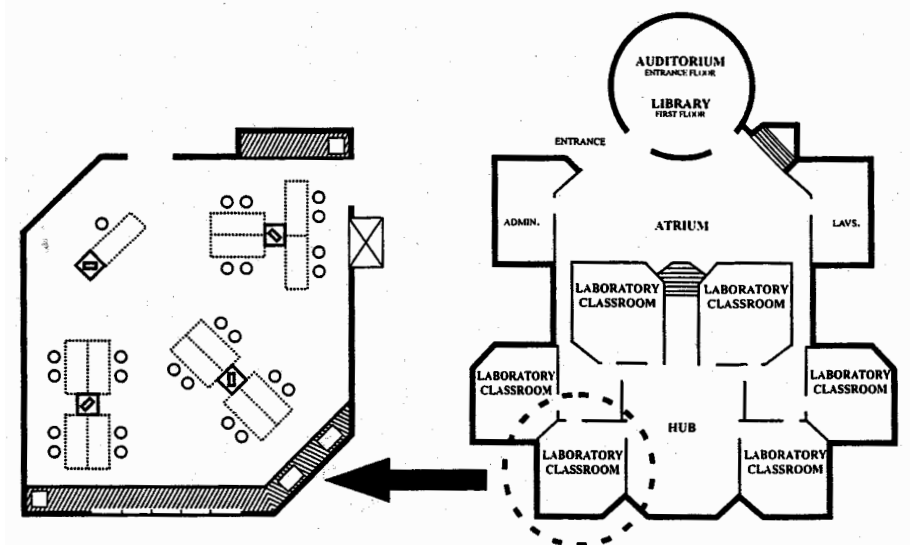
AUDITORIUM
ENTRANCE FLOOR

LIBRARY
FIRST FLOOR

ENTRANCE

ADMIN.

ATRIUM

LAVS.

LABORATORY CLASSROOM

LABORATORY CLASSROOM

LABORATORY CLASSROOM

LABORATORY CLASSROOM

HUB

LABORATORY CLASSROOM

LABORATORY CLASSROOM